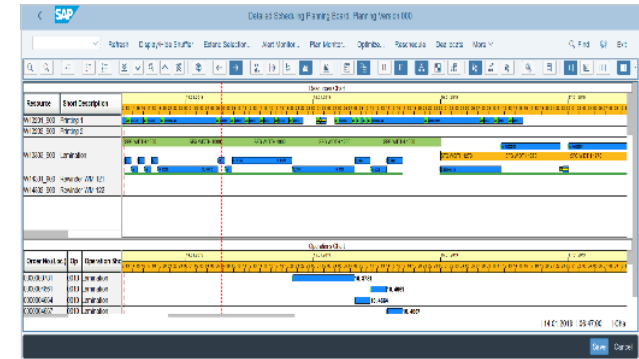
Detailed Scheduling Planning Board: Planning Version 000

Refresh Display/Hide Shuffler Extend Selection... Alert Monitor... Plan Monitor... Optimize... Reschedule Deallocate More

Find Exit

Resources Chart

| Resource | Short Description |
|---|---|
| WI1200_000 | Printing 1 |
| WI1200_000 | Printing 2 |
| WI1300_000 | Lamination |
| WI1400_000 | Rewinder WI1121 |
| WI1400_000 | Rewinder WI1122 |

Operations Chart

| Order Number | Op. | Operation Sho |
|---|---|---|
| 000004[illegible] | 0010 | Lamination |
| 000004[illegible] | 0010 | Lamination |
| 000004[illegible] | 0010 | Lamination |
| 000004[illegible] | 0010 | Lamination |

14.01.2018 09:47:00 1 Day

Save Cancel